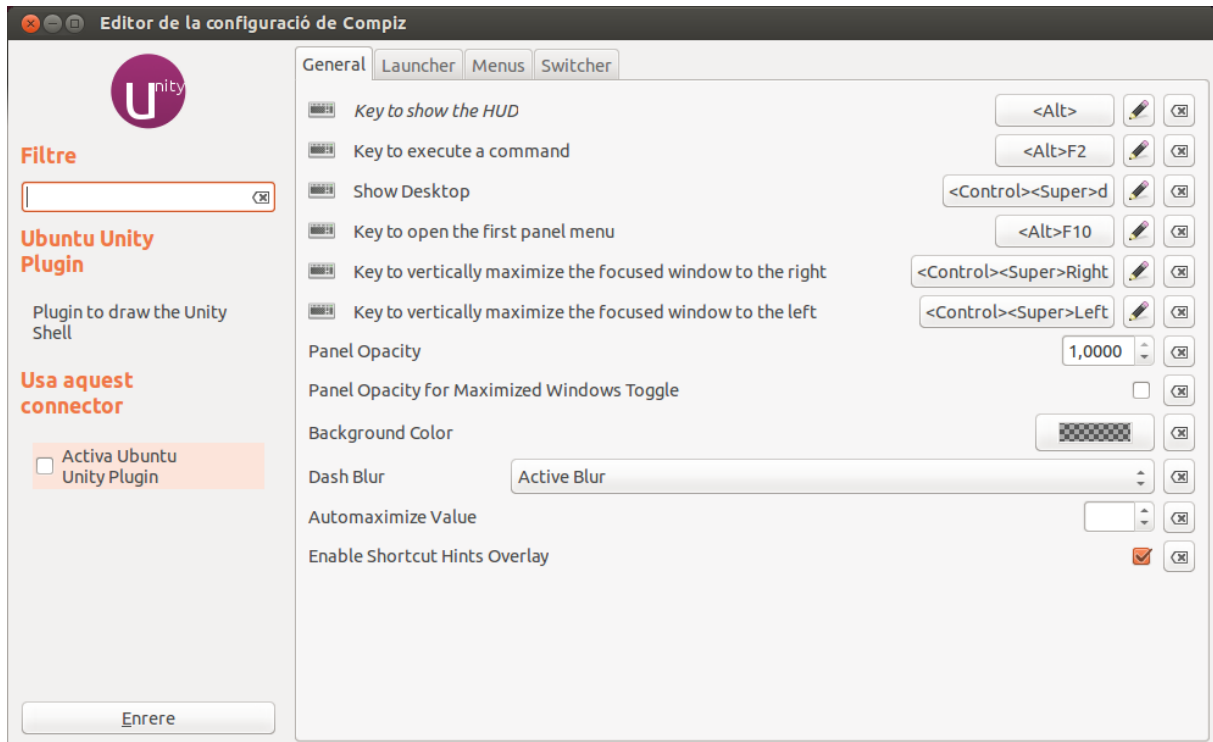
Editor de la configuració de Compiz

Unity

Filtre

Ubuntu Unity Plugin

Plugin to draw the Unity Shell

Usa aquest connector

Activa Ubuntu Unity Plugin

Enrere

General | Launcher | Menus | Switcher

| | | |
|---|---|---|
| Key to show the HUD | <Alt> | |
| Key to execute a command | <Alt>F2 | |
| Show Desktop | <Control><Super>d | |
| Key to open the first panel menu | <Alt>F10 | |
| Key to vertically maximize the focused window to the right | <Control><Super>Right | |
| Key to vertically maximize the focused window to the left | <Control><Super>Left | |
| Panel Opacity | 1,0000 | |
| Panel Opacity for Maximized Windows Toggle | | |
| Background Color | | |
| Dash Blur | Active Blur | |
| Automaximize Value | | |
| Enable Shortcut Hints Overlay | | |